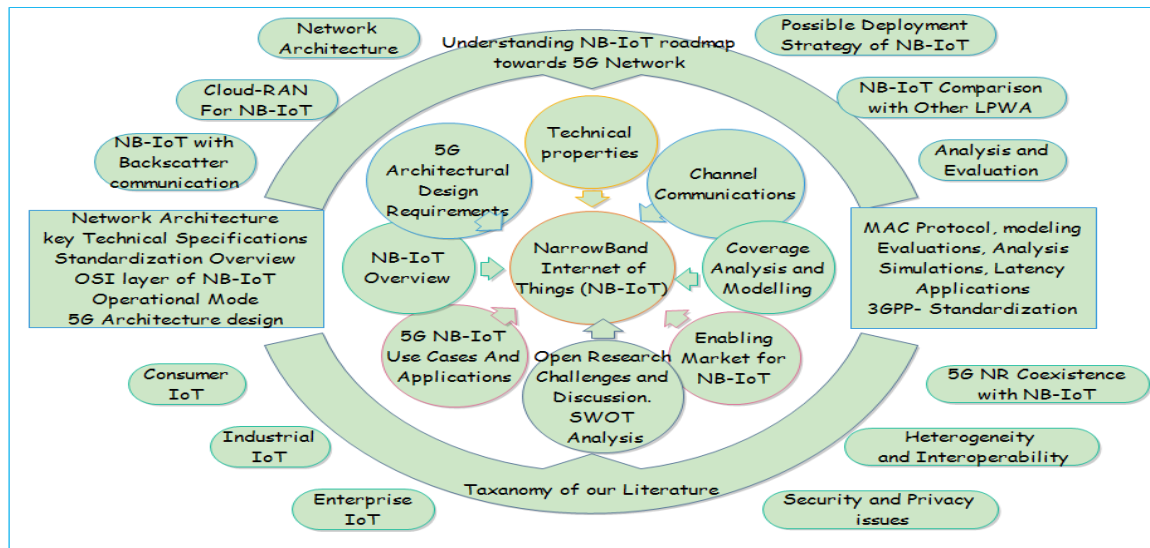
Network Architecture

Understanding NB-IoT roadmap towards 5G Network

Possible Deployment Strategy of NB-IoT

Cloud-RAN For NB-IoT

NB-IoT Comparison with Other LPWA

NB-IoT with Backscatter communication

Analysis and Evaluation

Technical properties

5G Architectural Design Requirements

Channel Communications

Network Architecture
key Technical Specifications
Standardization Overview
OSI layer of NB-IoT
Operational Mode
5G Architecture design

MAC Protocol, modeling
Evaluations, Analysis
Simulations, Latency
Applications
3GPP- Standardization

NB-IoT Overview

NarrowBand Internet of Things (NB-IoT)

Coverage Analysis and Modelling

5G NB-IoT Use Cases And Applications

Open Research Challenges and Discussion. SWOT Analysis

Enabling Market for NB-IoT

Consumer IoT

5G NR Coexistence with NB-IoT

Industrial IoT

Heterogeneity and Interoperability

Taxonomy of our Literature

Enterprise IoT

Security and Privacy issues